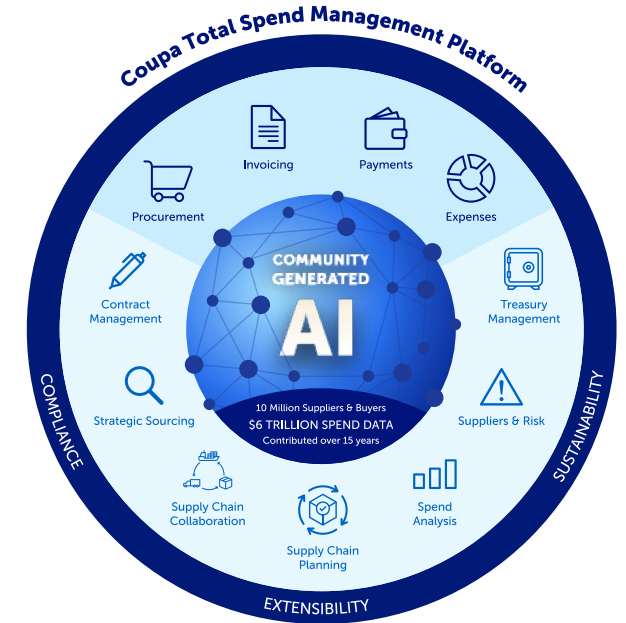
Coupa Total Spend Management Platform

Invoicing

Payments

Procurement

Expenses

Contract Management

Treasury Management

COMMUNITY GENERATED

AI

10 Million Suppliers & Buyers

$6 TRILLION SPEND DATA

Contributed over 15 years

Strategic Sourcing

Suppliers & Risk

Supply Chain Collaboration

Spend Analysis

Supply Chain Planning

COMPLIANCE

SUSTAINABILITY

EXTENSIBILITY